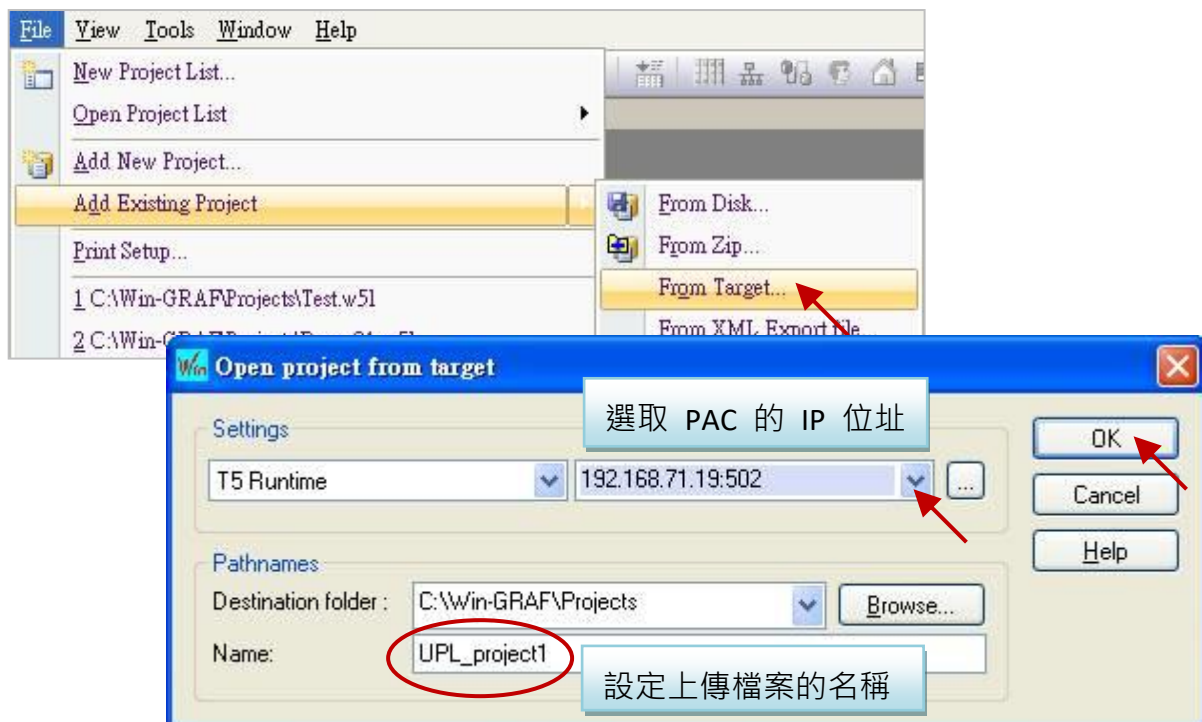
File View Tools Window Help

New Project List...
Open Project List
Add New Project...
Add Existing Project
Print Setup...
1 C:\Win-GRAF\Projects\Test.w5l
2 C:\Win-G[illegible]

From Disk...
From Zip...
From Target...
From XML Export file...

Open project from target

選取 PAC 的 IP 位址

Settings
T5 Runtime
192.168.71.19:502
...

OK
Cancel
Help

Pathnames
Destination folder : C:\Win-GRAF\Projects
Browse...
Name: UPL_project1

設定上傳檔案的名稱